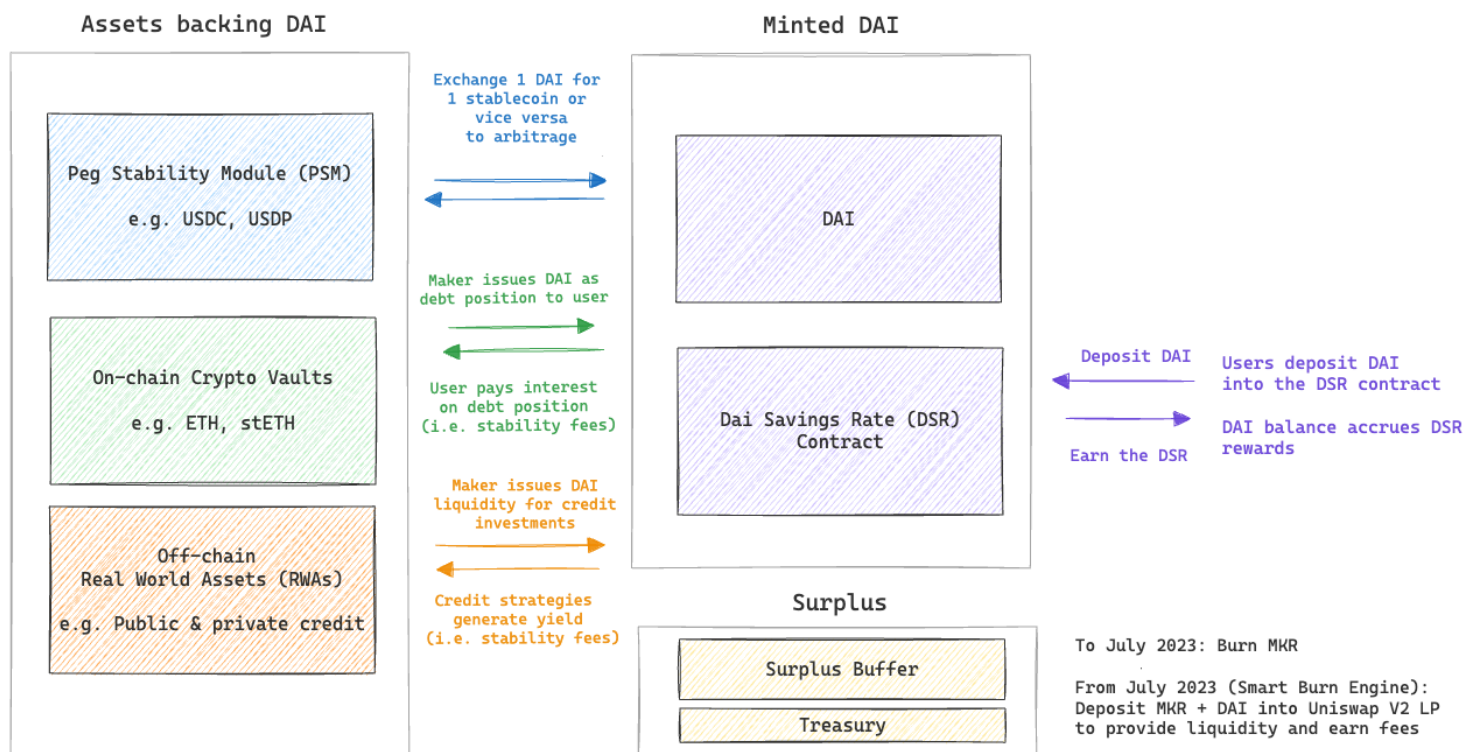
Assets backing DAI

Peg Stability Module (PSM)

e.g. USDC, USDP

On-chain Crypto Vaults

e.g. ETH, stETH

Off-chain Real World Assets (RWAs)

e.g. Public & private credit

Exchange 1 DAI for 1 stablecoin or vice versa to arbitrage

Maker issues DAI as debt position to user

User pays interest on debt position (i.e. stability fees)

Maker issues DAI liquidity for credit investments

Credit strategies generate yield (i.e. stability fees)

Minted DAI

DAI

Dai Savings Rate (DSR) Contract

Deposit DAI

Earn the DSR

Users deposit DAI into the DSR contract

DAI balance accrues DSR rewards

Surplus

Surplus Buffer

Treasury

To July 2023: Burn MKR

From July 2023 (Smart Burn Engine): Deposit MKR + DAI into Uniswap V2 LP to provide liquidity and earn fees